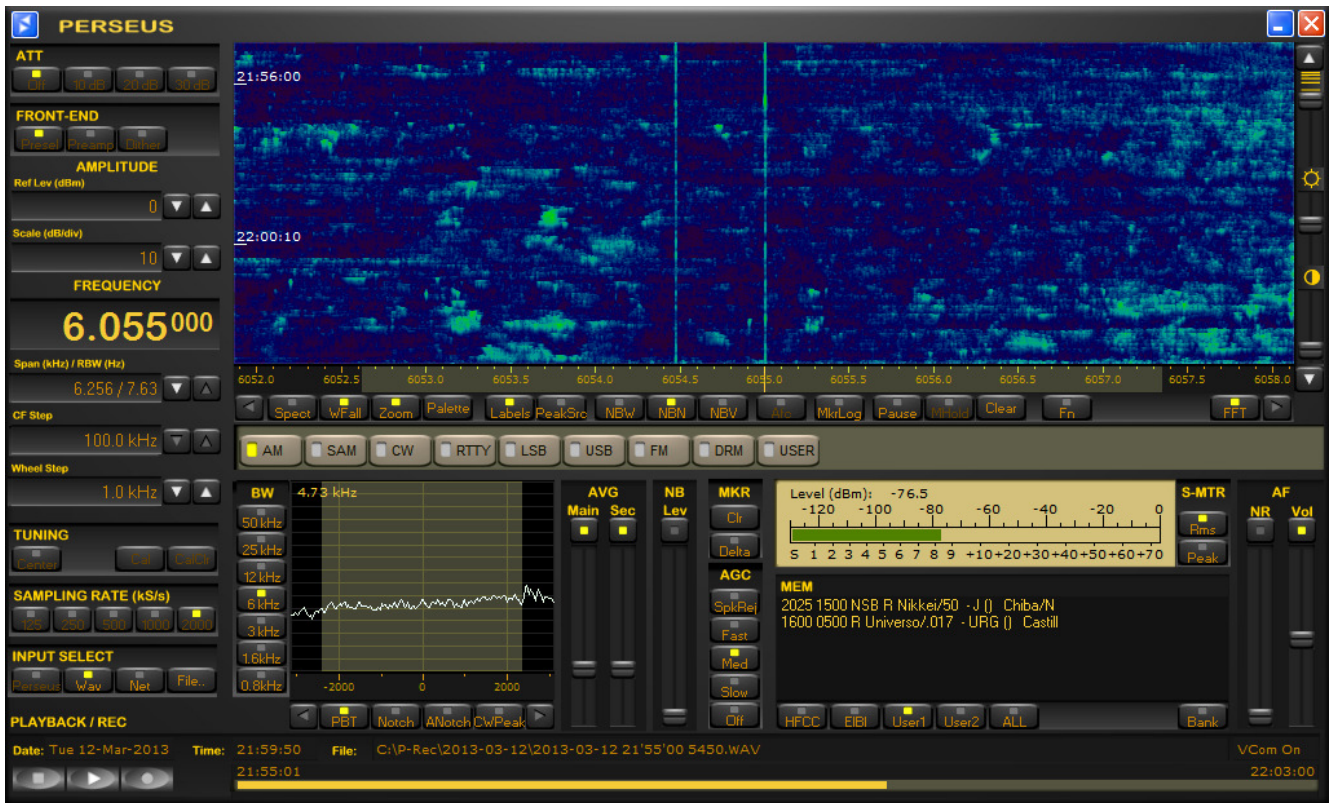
PERSEUS

ATT
Off 10 dB 20 dB 30 dB

FRONT-END
Presel Preamp Dither

AMPLITUDE
Ref Lev (dBm)
0
Scale (dB/div)
10

FREQUENCY
6.055000

Span (kHz) / RBW (Hz)
6.256 / 7.63
CF Step
100.0 kHz
Wheel Step
1.0 kHz

TUNING
Center Cal CalClr

SAMPLING RATE (kS/s)
125 250 500 1000 2000

INPUT SELECT
Perseus Wav Net File..

PLAYBACK / REC

21:56:00
22:00:10

6052.0 6052.5 6053.0 6053.5 6054.0 6054.5 6055.0 6055.5 6056.0 6056.5 6057.0 6057.5 6058.0

Spect WFall Zoom Palette Labels PeakSrc NBW NBN NBV Afc MkrLog Pause MHold Clear Fn FFT

AM SAM CW RTTY LSB USB FM DRM USER

BW
4.73 kHz
50 kHz
25 kHz
12 kHz
6 kHz
3 kHz
1.6kHz
0.8kHz
-2000 0 2000

PBT Notch ANotch CWPeak

AVG
Main Sec

NB
Lev

MKR
Clr
Delta

AGC
SpkRej
Fast
Med
Slow
Off

Level (dBm): -76.5
-120 -100 -80 -60 -40 -20 0
S 1 2 3 4 5 6 7 8 9 +10+20+30+40+50+60+70

S-MTR
Rms
Peak

MEM
2025 1500 NSB R Nikkei/50 - J () Chiba/N
1600 0500 R Universo/.017 - URG () Castill

HFCC EIBI User1 User2 ALL Bank

AF
NR Vol

Date: Tue 12-Mar-2013 Time: 21:59:50 File: C:\P-Rec\2013-03-12\2013-03-12 21'55'00 5450.WAV VCom On
21:55:01 22:03:00